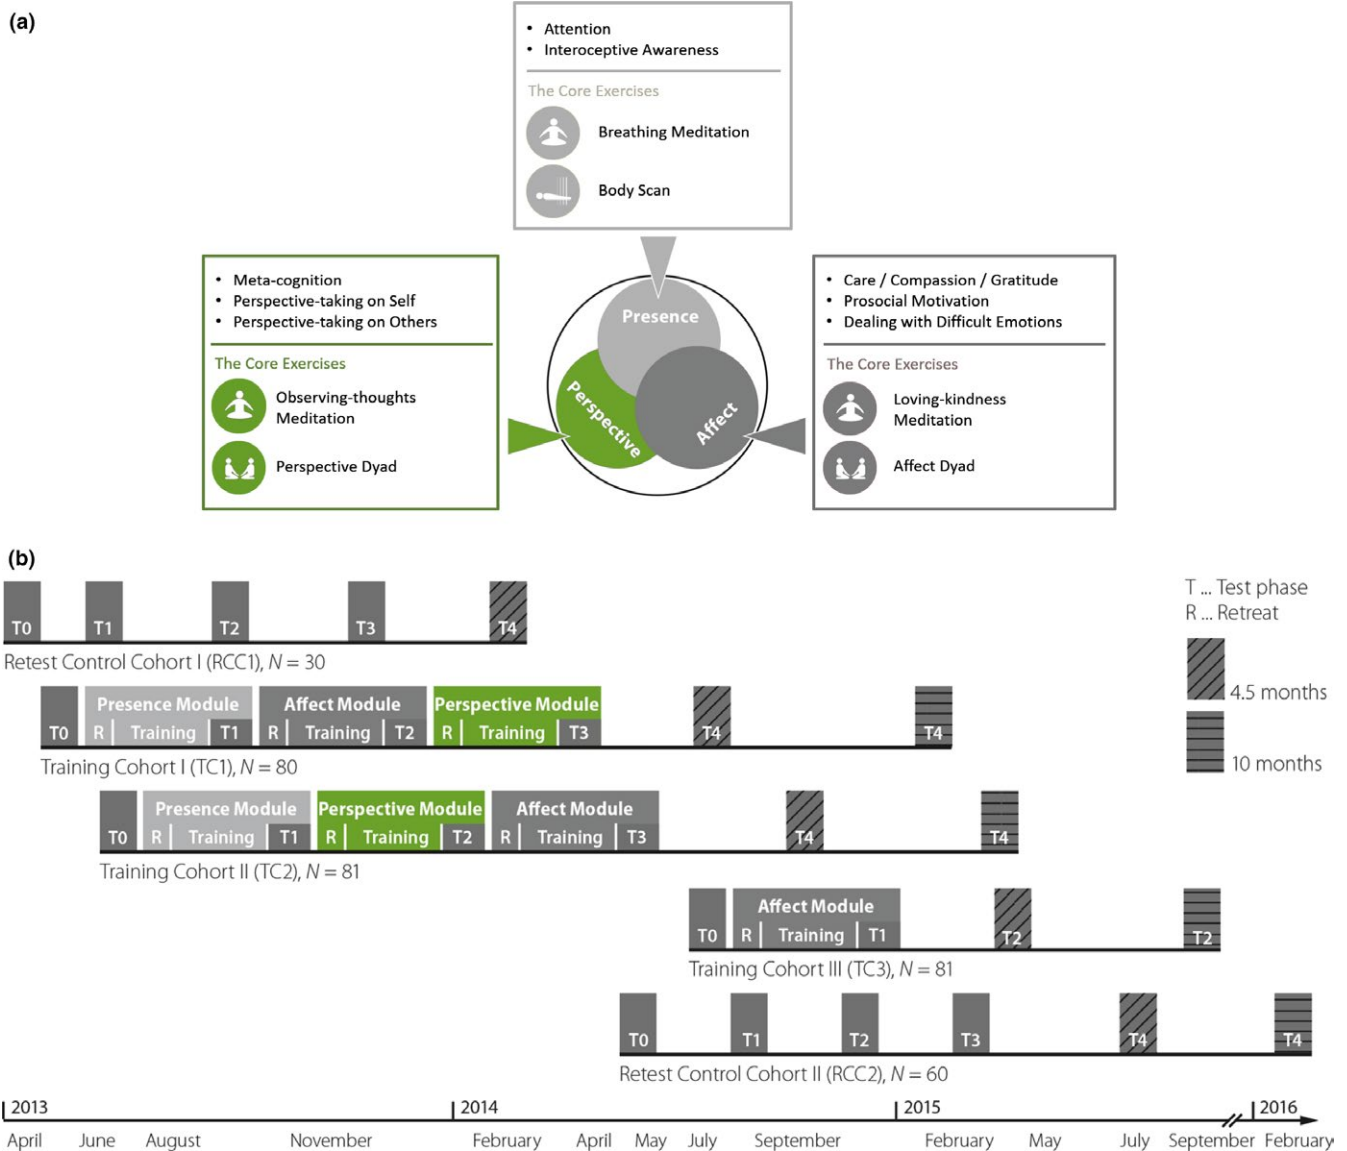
(a)

• Attention
• Interoceptive Awareness

The Core Exercises

Breathing Meditation

Body Scan

• Meta-cognition
• Perspective-taking on Self
• Perspective-taking on Others

The Core Exercises

Observing-thoughts Meditation

Perspective Dyad

Presence

Perspective

Affect

• Care / Compassion / Gratitude
• Prosocial Motivation
• Dealing with Difficult Emotions

The Core Exercises

Loving-kindness Meditation

Affect Dyad

(b)

T0 T1 T2 T3 T4

Retest Control Cohort I (RCC1), $N = 30$

T0 Presence Module R Training T1 Affect Module R Training T2 Perspective Module R Training T3 T4 T4

Training Cohort I (TC1), $N = 80$

T0 Presence Module R Training T1 Perspective Module R Training T2 Affect Module R Training T3 T4 T4

Training Cohort II (TC2), $N = 81$

T0 Affect Module R Training T1 T2 T2

Training Cohort III (TC3), $N = 81$

T0 T1 T2 T3 T4 T4

Retest Control Cohort II (RCC2), $N = 60$

T ... Test phase
R ... Retreat

4.5 months

10 months

2013 2014 2015 2016

April June August November February April May July September February May July September February